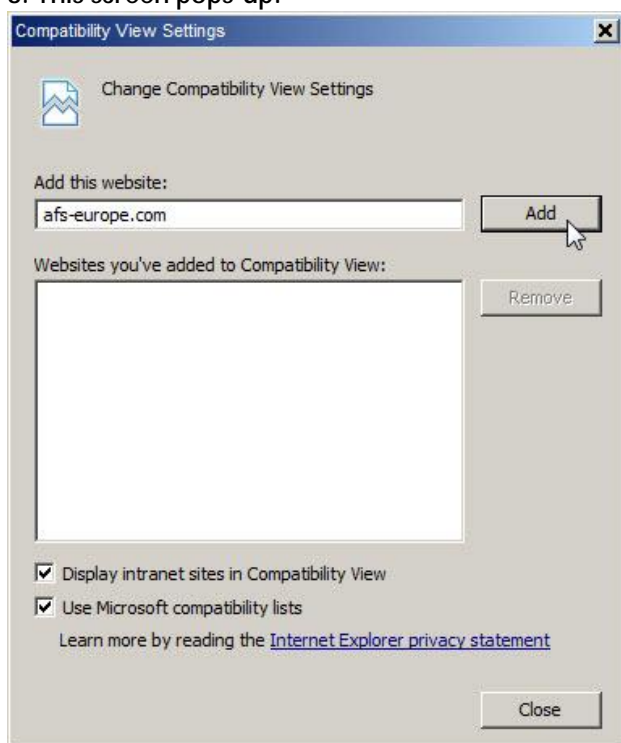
3. This screen pops up:

Compatibility View Settings

Change Compatibility View Settings

Add this website:

afs-europe.com

Add

Websites you've added to Compatibility View:

Remove

Display intranet sites in Compatibility View

Use Microsoft compatibility lists

Learn more by reading the Internet Explorer privacy statement

Close